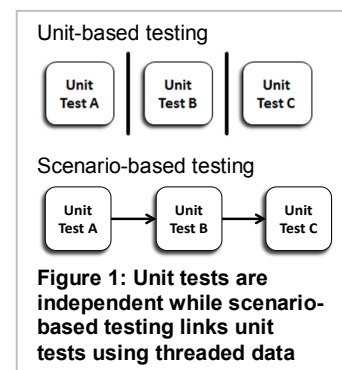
Unit-based testing

Unit Test A

Unit Test B

Unit Test C

Scenario-based testing

Unit Test A

Unit Test B

Unit Test C

Figure 1: Unit tests are independent while scenario-based testing links unit tests using threaded data